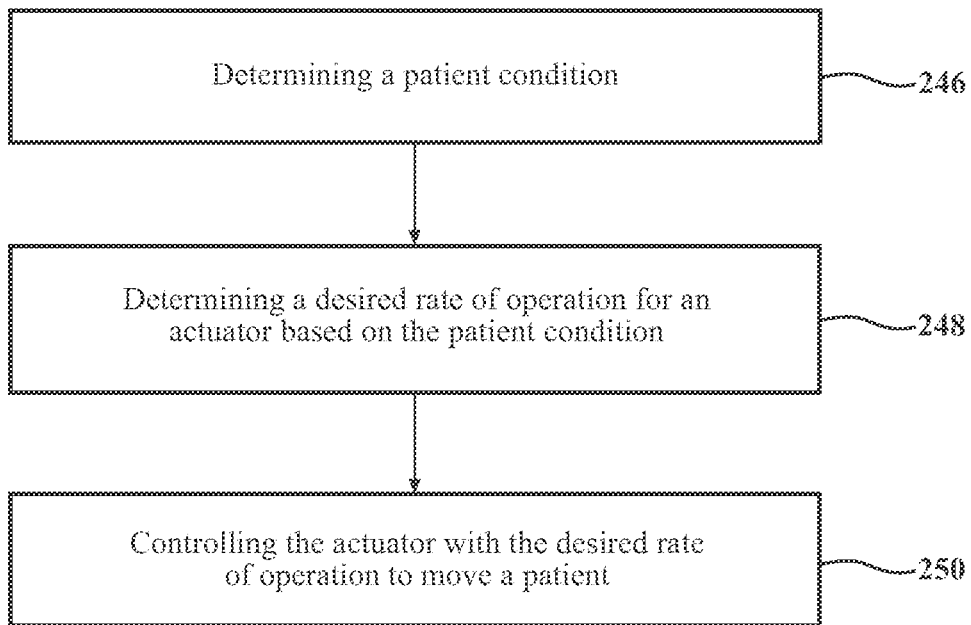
Determining a patient condition

246

Determining a desired rate of operation for an actuator based on the patient condition

248

Controlling the actuator with the desired rate of operation to move a patient

250